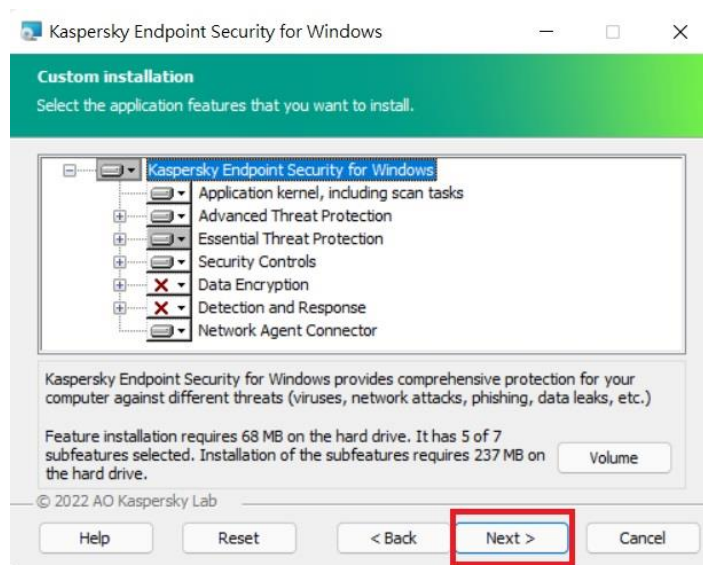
Kaspersky Endpoint Security for Windows

Custom installation
Select the application features that you want to install.

Kaspersky Endpoint Security for Windows
Application kernel, including scan tasks
Advanced Threat Protection
Essential Threat Protection
Security Controls
Data Encryption
Detection and Response
Network Agent Connector

Kaspersky Endpoint Security for Windows provides comprehensive protection for your computer against different threats (viruses, network attacks, phishing, data leaks, etc.)

Feature installation requires 68 MB on the hard drive. It has 5 of 7 subfeatures selected. Installation of the subfeatures requires 237 MB on the hard drive.

Volume

© 2022 AO Kaspersky Lab

Help
Reset
< Back
Next >
Cancel